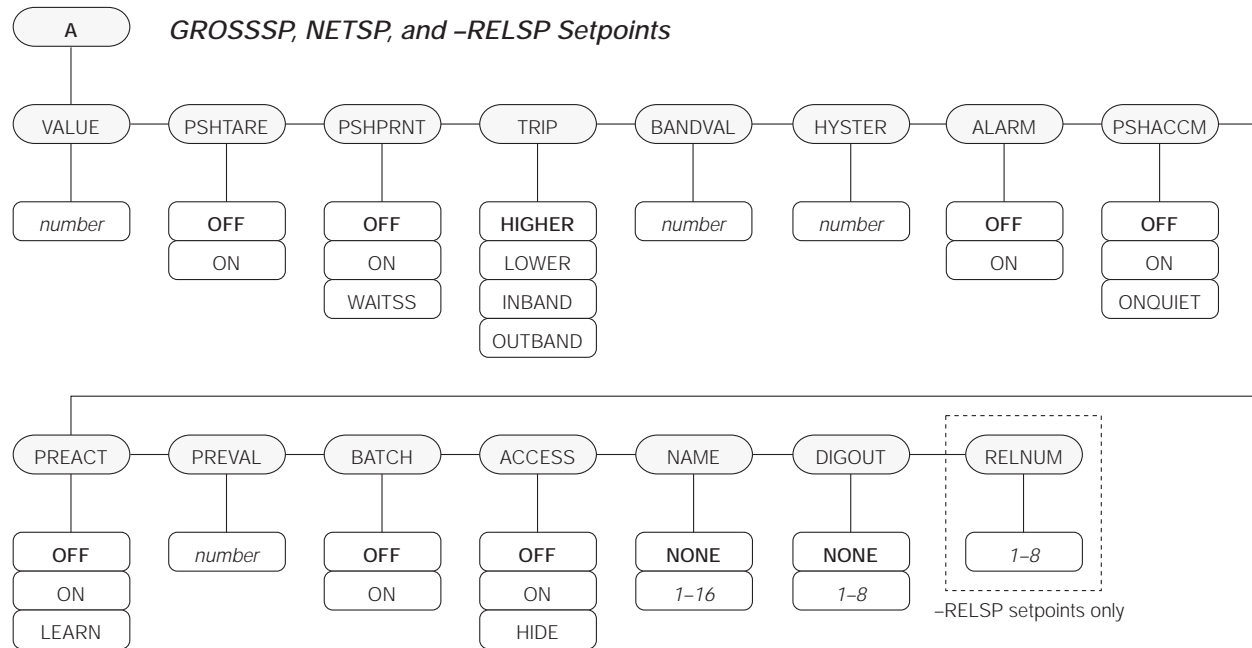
A

GROSSSP, NETSP, and –RELSP Setpoints

VALUE
number

PSHTARE
OFF
ON

PSHPRNT
OFF
ON
WAITSS

TRIP
HIGHER
LOWER
INBAND
OUTBAND

BANDVAL
number

HYSTER
number

ALARM
OFF
ON

PSHACCM
OFF
ON
ONQUIET

PREACT
OFF
ON
LEARN

PREVAL
number

BATCH
OFF
ON

ACCESS
OFF
ON
HIDE

NAME
NONE
1–16

DIGOUT
NONE
1–8

RELNUM
1–8

–RELSP setpoints only